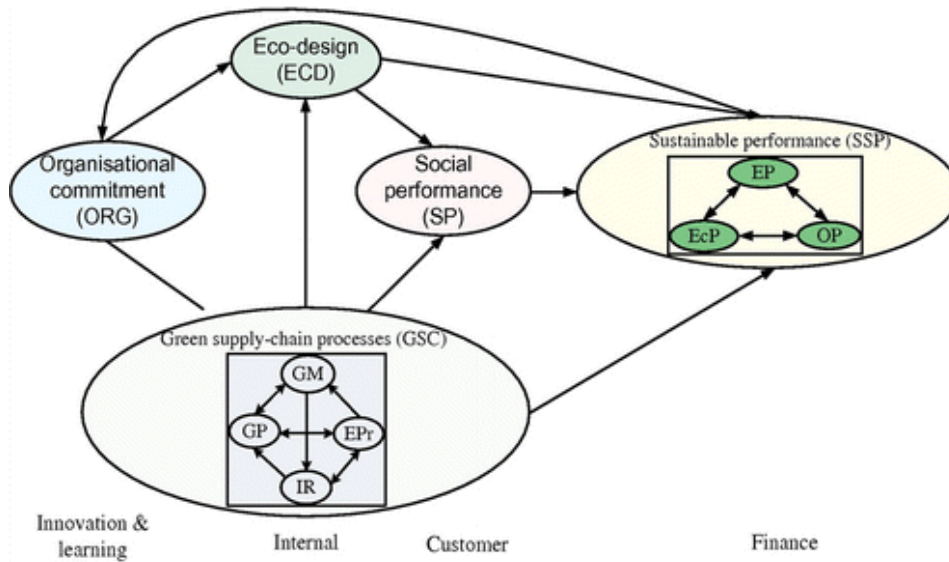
Eco-design (ECD)

Organisational commitment (ORG)

Social performance (SP)

Sustainable performance (SSP)

EP

EcP

OP

Green supply-chain processes (GSC)

GM

GP

EPr

IR

Innovation & learning

Internal

Customer

Finance